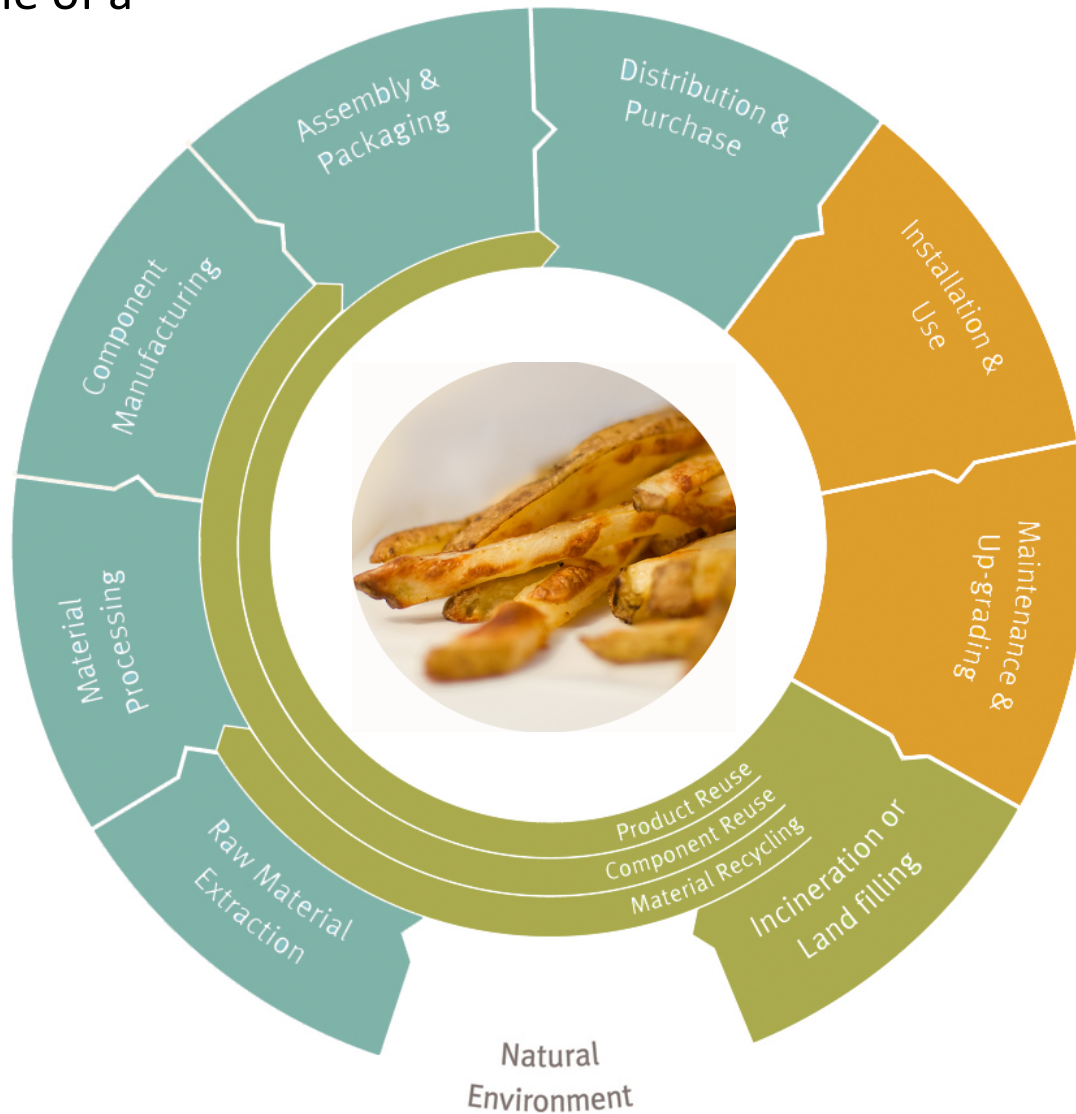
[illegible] of a

Assembly & Packaging

Distribution & Purchase

Installation & Use

Maintenance & Up-grading

Incineration or Land filling

Natural Environment

Raw Material Extraction

Material Processing

Component Manufacturing

Product Reuse

Component Reuse

Material Recycling